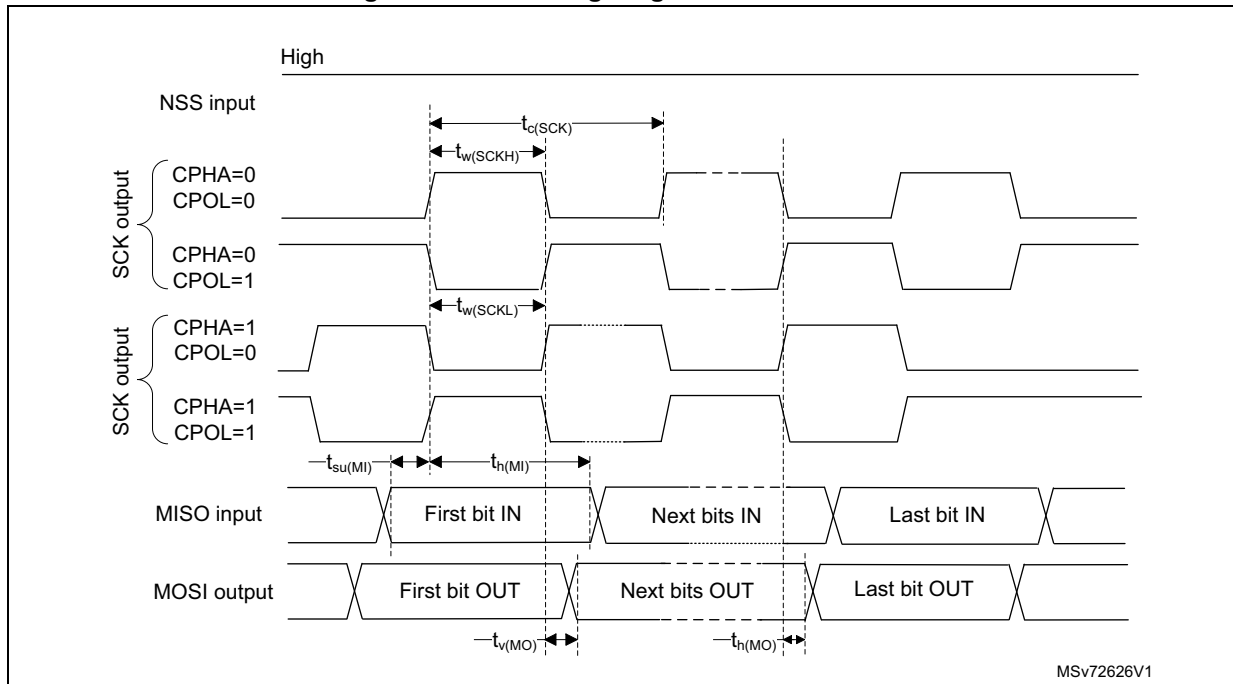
High

NSS input

$t_{c(SCK)}$

$t_{w(SCKH)}$

SCK output

CPHA=0
CPOL=0

CPHA=0
CPOL=1

$t_{w(SCKL)}$

SCK output

CPHA=1
CPOL=0

CPHA=1
CPOL=1

$t_{su(MI)}$

$t_{h(MI)}$

MISO input

First bit IN

Next bits IN

Last bit IN

MOSI output

First bit OUT

Next bits OUT

Last bit OUT

$t_{v(MO)}$

$t_{h(MO)}$

MSv72626V1